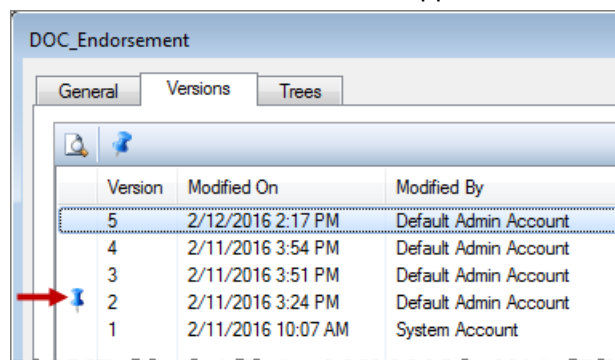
DOC_Endorsement

General | Versions | Trees

| | Version | Modified On | Modified By |
|---|---|---|---|
| | 5 | 2/12/2016 2:17 PM | Default Admin Account |
| | 4 | 2/11/2016 3:54 PM | Default Admin Account |
| | 3 | 2/11/2016 3:51 PM | Default Admin Account |
| | 2 | 2/11/2016 3:24 PM | Default Admin Account |
| | 1 | 2/11/2016 10:07 AM | System Account |